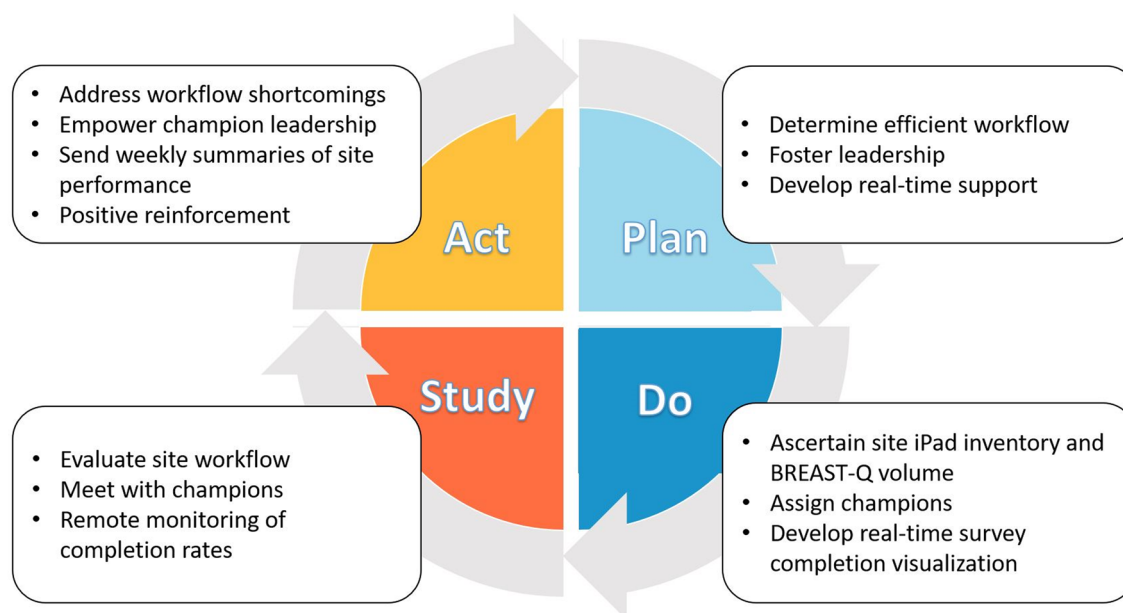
- Address workflow shortcomings
- Empower champion leadership
- Send weekly summaries of site performance
- Positive reinforcement

- Determine efficient workflow
- Foster leadership
- Develop real-time support

Act

Plan

Study

Do

- Evaluate site workflow
- Meet with champions
- Remote monitoring of completion rates

- Ascertain site iPad inventory and BREAST-Q volume
- Assign champions
- Develop real-time survey completion visualization